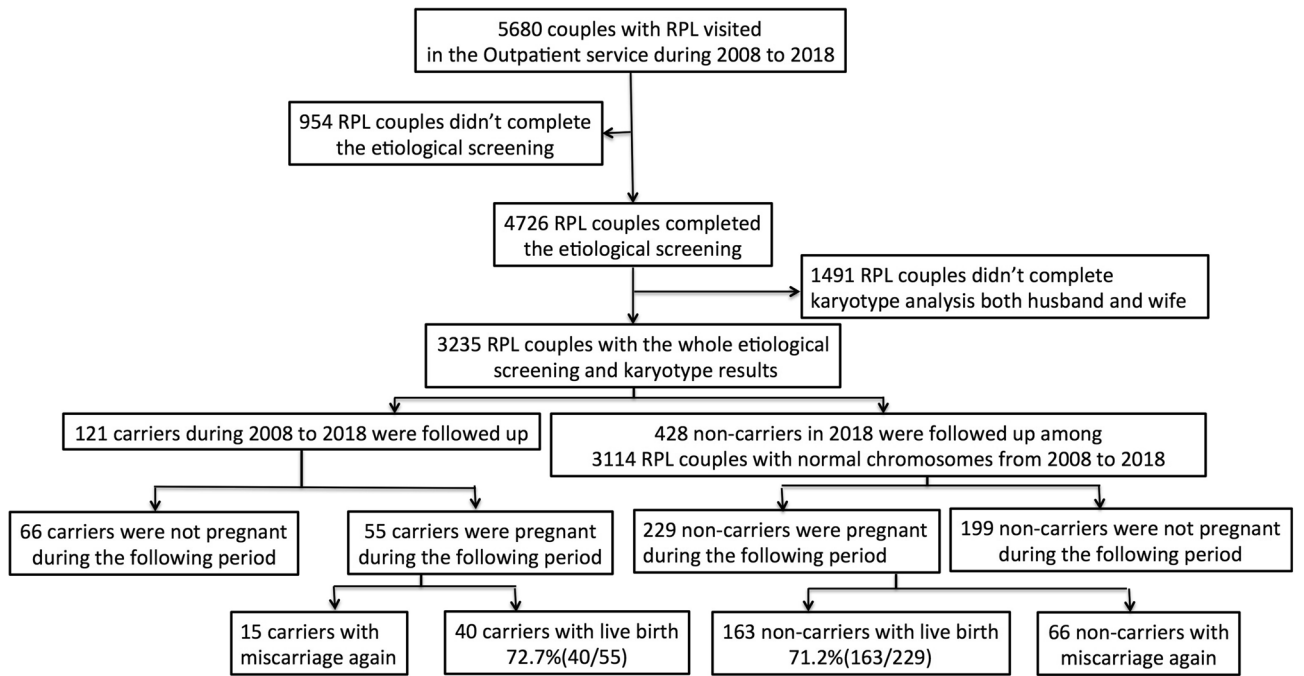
5680 couples with RPL visited in the Outpatient service during 2008 to 2018

954 RPL couples didn’t complete the etiological screening

4726 RPL couples completed the etiological screening

1491 RPL couples didn’t complete karyotype analysis both husband and wife

3235 RPL couples with the whole etiological screening and karyotype results

121 carriers during 2008 to 2018 were followed up

428 non-carriers in 2018 were followed up among 3114 RPL couples with normal chromosomes from 2008 to 2018

66 carriers were not pregnant during the following period

55 carriers were pregnant during the following period

229 non-carriers were pregnant during the following period

199 non-carriers were not pregnant during the following period

15 carriers with miscarriage again

40 carriers with live birth 72.7%(40/55)

163 non-carriers with live birth 71.2%(163/229)

66 non-carriers with miscarriage again